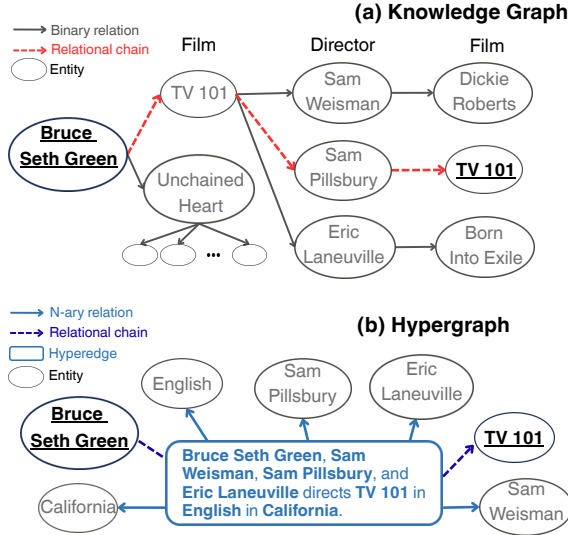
Binary relation
Relational chain
Entity

(a) Knowledge Graph

Film
Director
Film

TV 101
Sam Weisman
Dickie Roberts
**Bruce Seth Green**
Sam Pillsbury
**TV 101**
Unchained Heart
Eric Laneuville
Born Into Exile
•••

N-ary relation
Relational chain
Hyperedge
Entity

(b) Hypergraph

English
Sam Pillsbury
Eric Laneuville
**Bruce Seth Green**
**TV 101**
**Bruce Seth Green**, **Sam Weisman**, **Sam Pillsbury**, and **Eric Laneuville** directs **TV 101** in **English** in **California**.
California
Sam Weisman